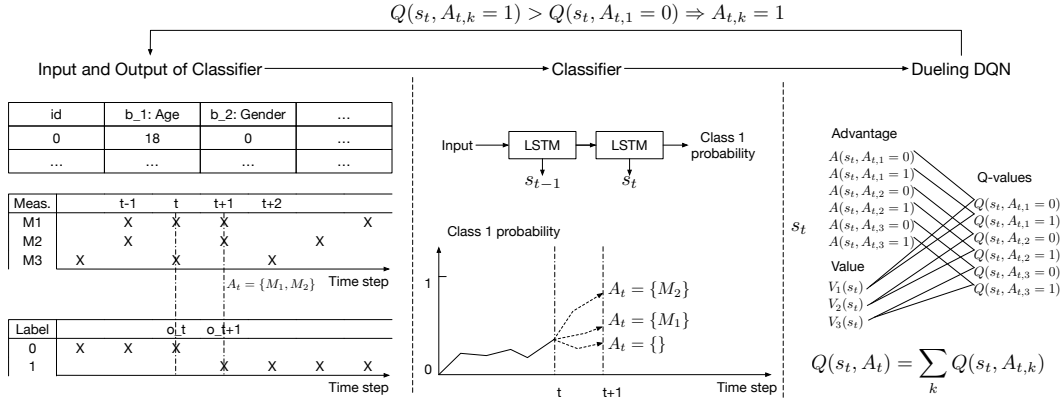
$Q(s_t, A_{t,k}=1) > Q(s_t, A_{t,1}=0) \Rightarrow A_{t,k}=1$

Input and Output of Classifier

Classifier

Dueling DQN

| id | b_1: Age | b_2: Gender | ... |
|---|---|---|---|
| 0 | 18 | 0 | ... |
| ... | ... | ... | ... |

| Meas. | | t-1 | t | t+1 | t+2 | | |
|---|---|---|---|---|---|---|---|
| M1 | | X | X | X | | | X |
| M2 | | X | | X | | X | |
| M3 | X | | X | | X | | |

Time step

$A_t = \{M_1, M_2\}$

| Label | | | o_t | o_t+1 | | | |
|---|---|---|---|---|---|---|---|
| 0 | X | X | X | | | | |
| 1 | | | | X | X | X | X |

Time step

Input → LSTM → LSTM → Class 1 probability

$s_{t-1}$ $s_t$

Class 1 probability

1

0

$A_t = \{M_2\}$

$A_t = \{M_1\}$

$A_t = \{\}$

t t+1

Time step

$s_t$

Advantage

$A(s_t, A_{t,1}=0)$
$A(s_t, A_{t,1}=1)$
$A(s_t, A_{t,2}=0)$
$A(s_t, A_{t,2}=1)$
$A(s_t, A_{t,3}=0)$
$A(s_t, A_{t,3}=1)$

Value

$V_1(s_t)$
$V_2(s_t)$
$V_3(s_t)$

Q-values

$Q(s_t, A_{t,1}=0)$
$Q(s_t, A_{t,1}=1)$
$Q(s_t, A_{t,2}=0)$
$Q(s_t, A_{t,2}=1)$
$Q(s_t, A_{t,3}=0)$
$Q(s_t, A_{t,3}=1)$

$Q(s_t, A_t) = \sum_k Q(s_t, A_{t,k})$